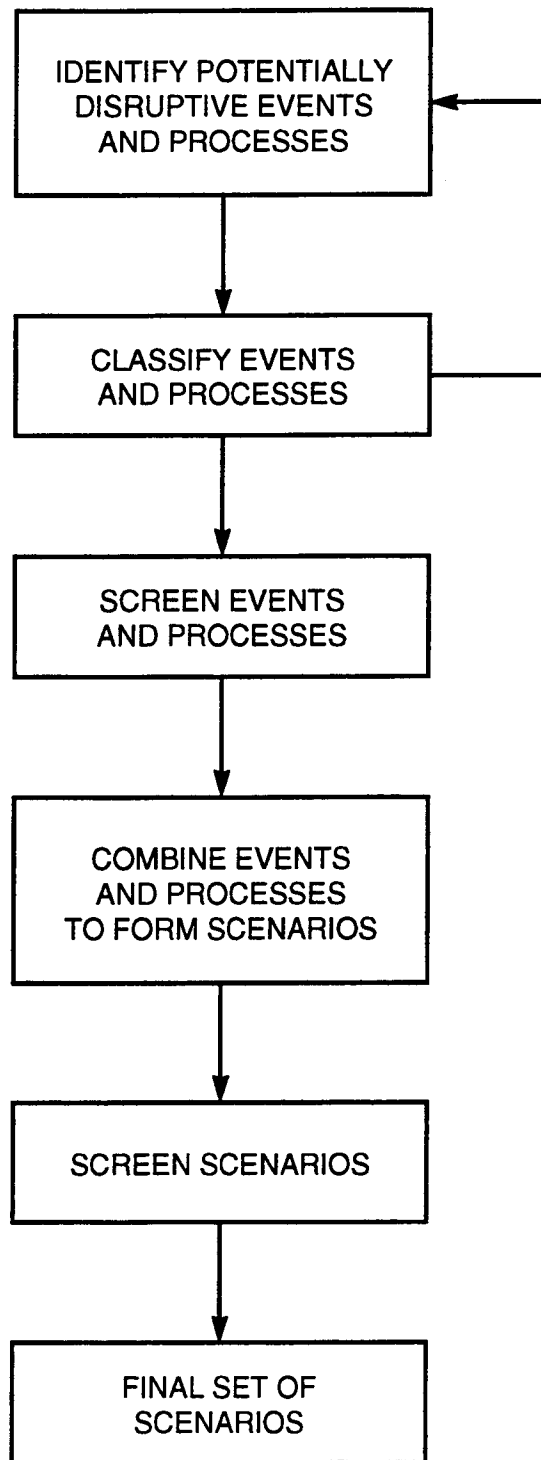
IDENTIFY POTENTIALLY DISRUPTIVE EVENTS AND PROCESSES

CLASSIFY EVENTS AND PROCESSES

SCREEN EVENTS AND PROCESSES

COMBINE EVENTS AND PROCESSES TO FORM SCENARIOS

SCREEN SCENARIOS

FINAL SET OF SCENARIOS